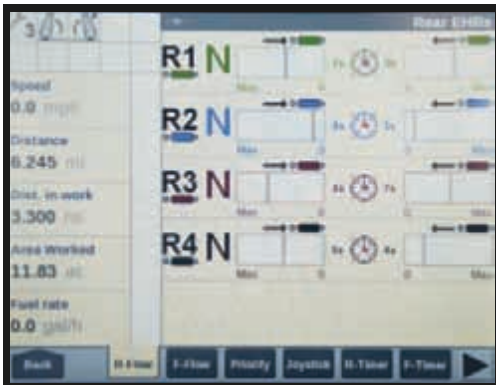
Rear EHRs

Speed
0.0 mph

Distance
6.245 mi

Dist. in work
3.300 mi

Area Worked
11.83 ac

Fuel rate
0.0 gal/h

R1 N
7s 3s
Max 0

R2 N
5s 5s
Max 0 Max

R3 N
4s 7s
Max 0

R4 N
5s 4s
Max 0

Back
R-Flow
F-Flow
Priority
Joystick
R-Timer
F-Timer